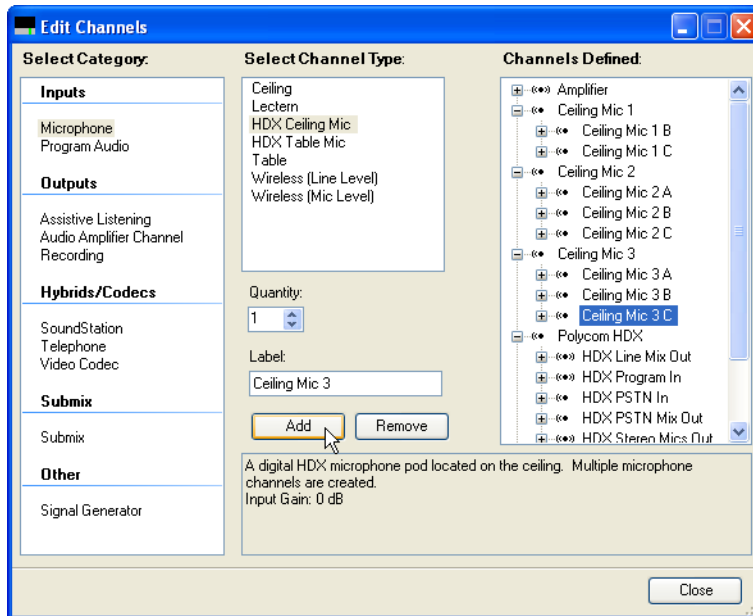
Edit Channels

Select Category:

Inputs

Microphone
Program Audio

Outputs

Assistive Listening
Audio Amplifier Channel
Recording

Hybrids/Codecs

SoundStation
Telephone
Video Codec

Submix

Submix

Other

Signal Generator

Select Channel Type:

Ceiling
Lectern
HDX Ceiling Mic
HDX Table Mic
Table
Wireless (Line Level)
Wireless (Mic Level)

Quantity:
1

Label:
Ceiling Mic 3

Add
Remove

Channels Defined:

Amplifier
Ceiling Mic 1
Ceiling Mic 1 B
Ceiling Mic 1 C
Ceiling Mic 2
Ceiling Mic 2 A
Ceiling Mic 2 B
Ceiling Mic 2 C
Ceiling Mic 3
Ceiling Mic 3 A
Ceiling Mic 3 B
Ceiling Mic 3 C
Polycom HDX
HDX Line Mix Out
HDX Program In
HDX PSTN In
HDX PSTN Mix Out
HDX Stereo Mics Out

A digital HDX microphone pod located on the ceiling. Multiple microphone channels are created.
Input Gain: 0 dB

Close